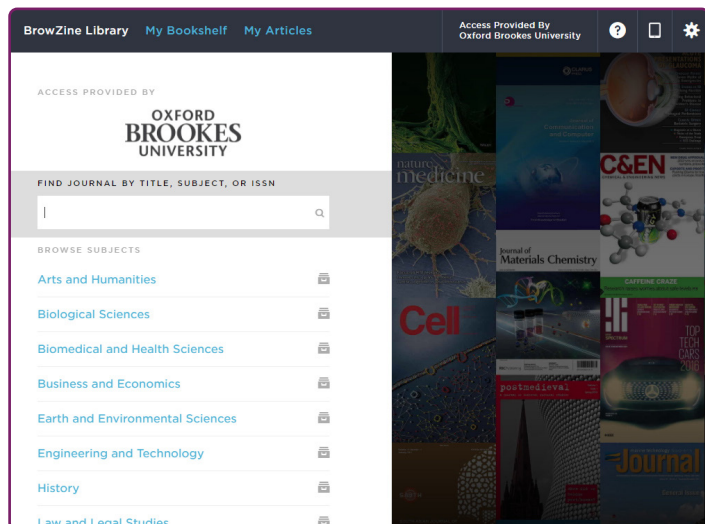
BrowZine Library My Bookshelf My Articles

Access Provided By
Oxford Brookes University

ACCESS PROVIDED BY

OXFORD
BROOKES
UNIVERSITY

FIND JOURNAL BY TITLE, SUBJECT, OR ISSN

BROWSE SUBJECTS

Arts and Humanities

Biological Sciences

Biomedical and Health Sciences

Business and Economics

Earth and Environmental Sciences

Engineering and Technology

History

Law and Legal Studies

nature medicine

C&EN

CAFFEINE CRAZE

Journal of Materials Chemistry

Cell

TOP TECH CARS 2016

postmedieval

Journal